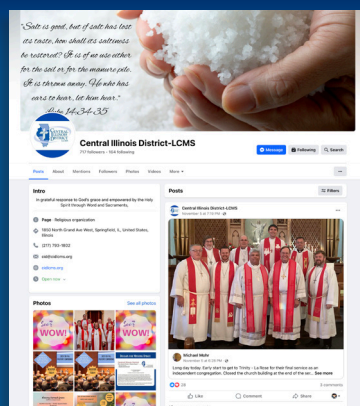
"Salt is good, but if salt has lost its taste, how shall its saltiness be restored? It is of no use either for the soil or for the manure pile. It is thrown away. He who has ears to hear, let him hear."
Luke 14:34-35

Central Illinois District-LCMS
717 followers • 104 following

Message Following Search

Posts About Mentions Followers Photos Videos More

Intro

In grateful response to God's grace and empowered by the Holy Spirit through Word and Sacraments,

Page · Religious organization

1850 North Grand Ave West, Springfield, IL, United States, Illinois

(217) 793-1802

cid@cidlcms.org

cidlcms.org

Open now

Photos See all photos

WOW!

WOW!

Posts Filters

Central Illinois District-LCMS
November 5 at 7:15 PM

Michael Mohr
November 5 at 6:29 PM
Long day today. Early start to get to Trinity - La Rose for their final service as an independent congregation. Closed the church building at the end of the se... See more

28 3 comments

Like Comment Share